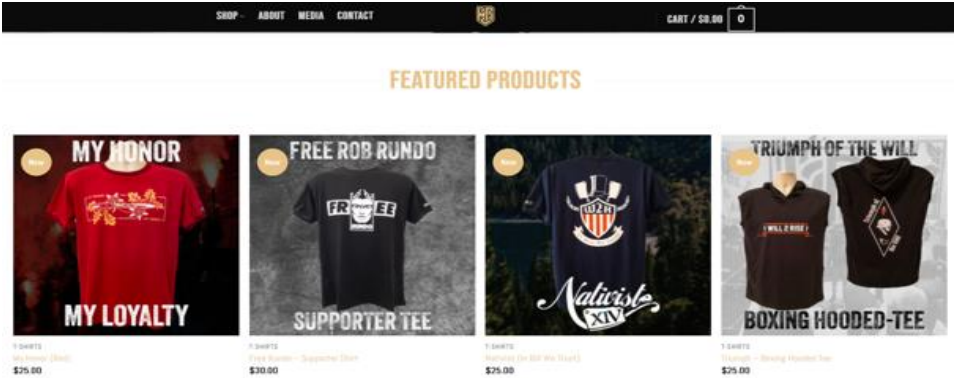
SHOP ABOUT MEDIA CONTACT

CART / $0.00 0

FEATURED PRODUCTS

New
MY HONOR
MY LOYALTY
T-SHIRTS
My Honor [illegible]
$25.00

New
FREE ROB RUNDO
FREE
SUPPORTER TEE
T-SHIRTS
Free Rundo – Supporter Shirt
$30.00

New
W2R
Nativist XIV
T-SHIRTS
Nativist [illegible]
$25.00

New
TRIUMPH OF THE WILL
WILL 2 RISE
BOXING HOODED-TEE
T-SHIRTS
Triumph – Boxing Hooded Tee
$25.00